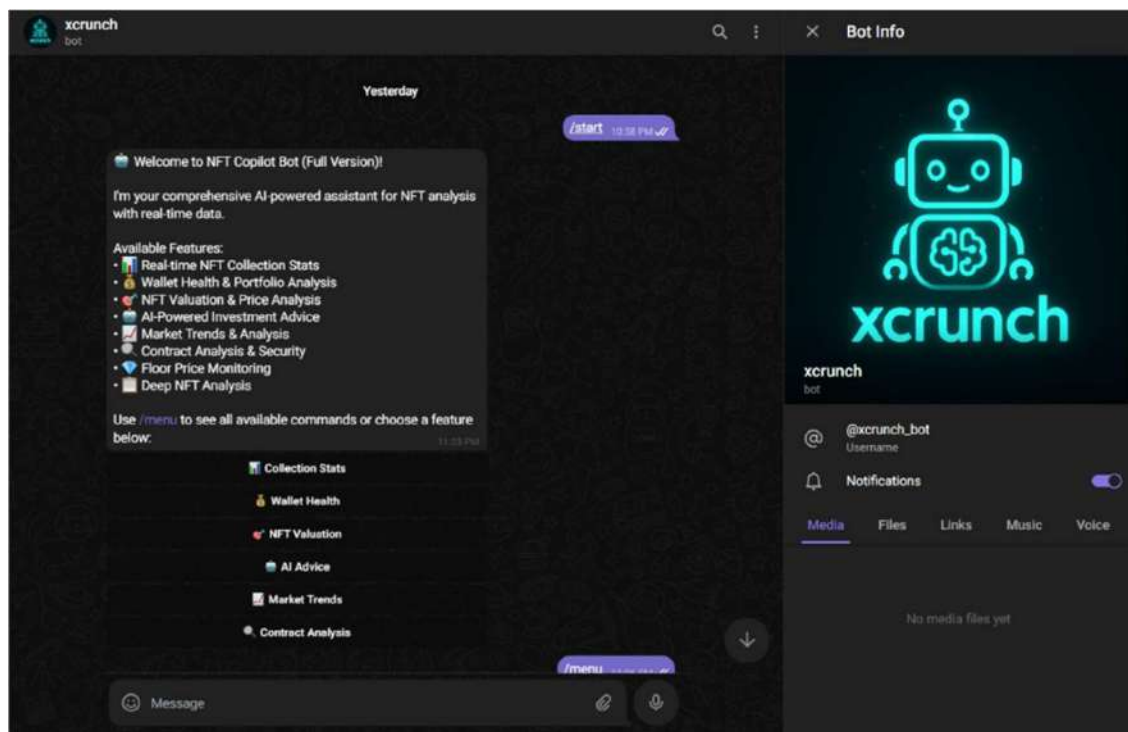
xcrunch
bot

Yesterday

/start 10:58 PM

Welcome to NFT Copilot Bot (Full Version)!

I'm your comprehensive AI-powered assistant for NFT analysis with real-time data.

Available Features:
• Real-time NFT Collection Stats
• Wallet Health & Portfolio Analysis
• NFT Valuation & Price Analysis
• AI-Powered Investment Advice
• Market Trends & Analysis
• Contract Analysis & Security
• Floor Price Monitoring
• Deep NFT Analysis

Use /menu to see all available commands or choose a feature below: 11:03 PM

Collection Stats

Wallet Health

NFT Valuation

AI Advice

Market Trends

Contract Analysis

/menu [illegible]

Message

Bot Info

xcrunch

xcrunch
bot

@xcrunch_bot
Username

Notifications

Media Files Links Music Voice

No media files yet